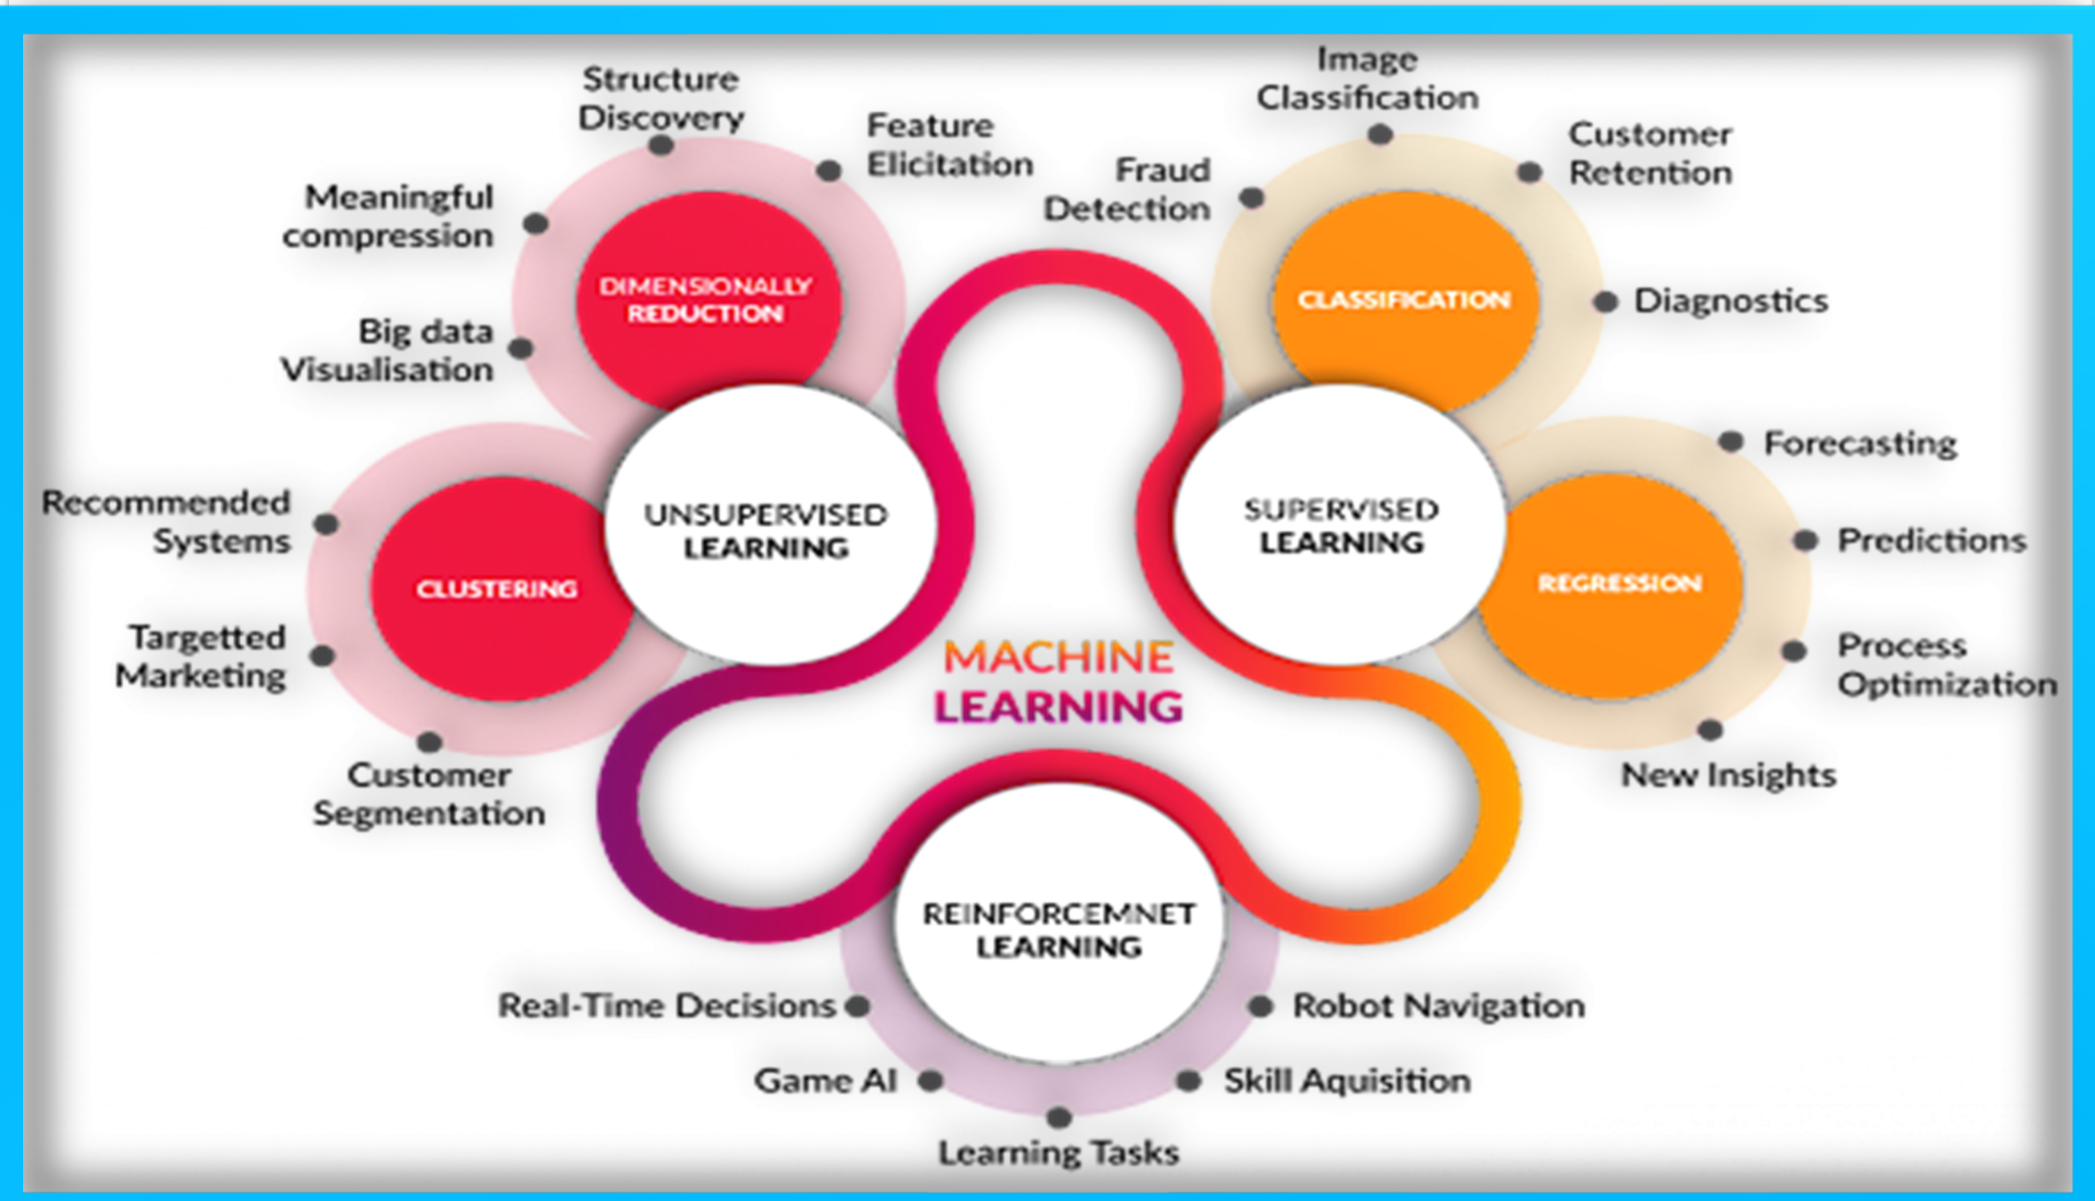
Structure Discovery

Feature Elicitation

Meaningful compression

DIMENSIONALLY REDUCTION

Big data Visualisation

Image Classification

Customer Retention

Fraud Detection

CLASSIFICATION

Diagnostics

Forecasting

Recommended Systems

CLUSTERING

UNSUPERVISED LEARNING

SUPERVISED LEARNING

Predictions

REGRESSION

Targetted Marketing

MACHINE LEARNING

Process Optimization

Customer Segmentation

New Insights

REINFORCEMNET LEARNING

Real-Time Decisions

Robot Navigation

Game AI

Skill Aquisition

Learning Tasks